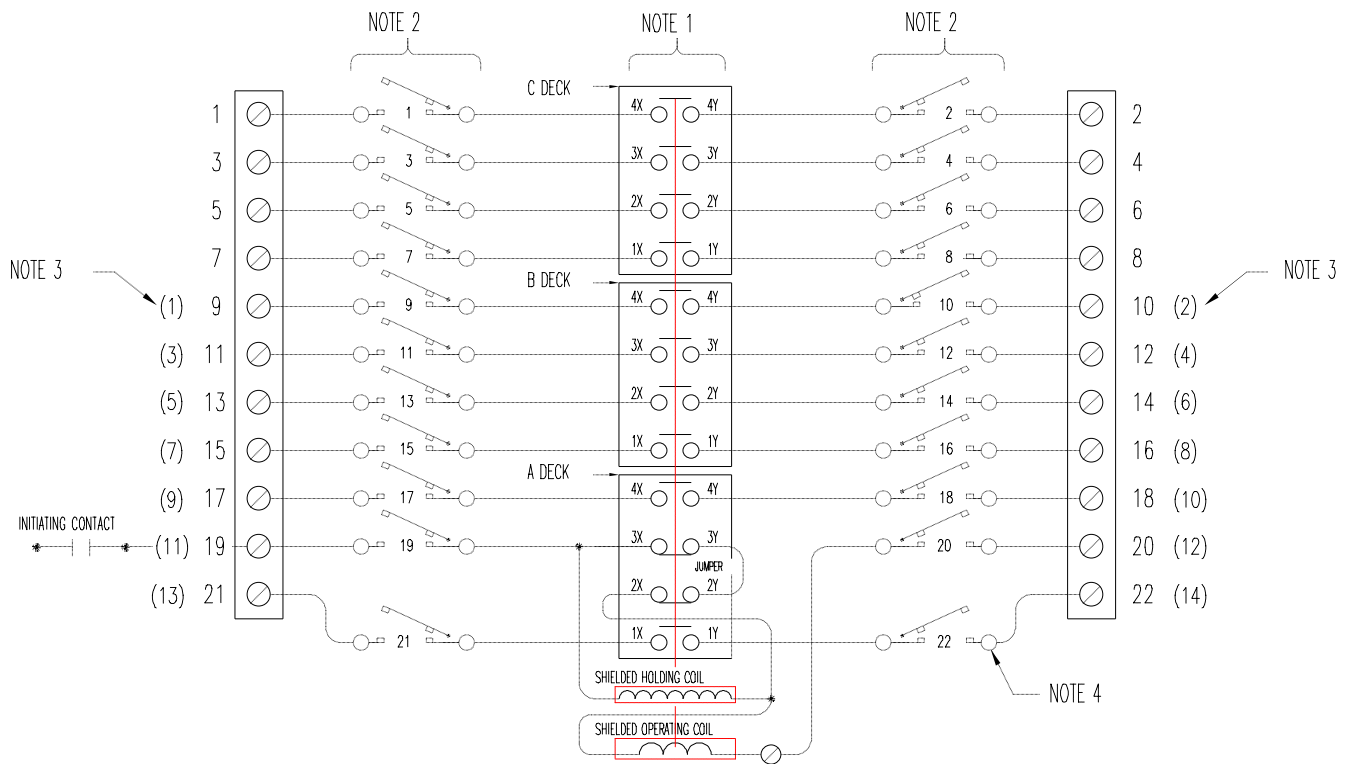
NOTE 2
NOTE 1
NOTE 2

C DECK
1 1 4X 4Y 2 2
3 3 3X 3Y 4 4
5 5 2X 2Y 6 6
7 7 1X 1Y 8 8

NOTE 3
B DECK
NOTE 3
(1) 9 9 4X 4Y 10 10 (2)
(3) 11 11 3X 3Y 12 12 (4)
(5) 13 13 2X 2Y 14 14 (6)
(7) 15 15 1X 1Y 16 16 (8)

A DECK
(9) 17 17 4X 4Y 18 18 (10)
INITIATING CONTACT
(11) 19 19 3X 3Y 20 20 (12)
JUMPER
(13) 21 2X 2Y 22 (14)
21 1X 1Y 22
NOTE 4
SHIELDED HOLDING COIL
SHIELDED OPERATING COIL